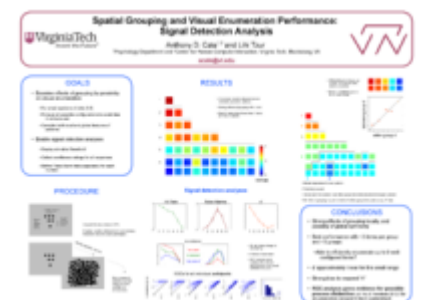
Spatial Grouping and Visual Enumeration Performance: Signal Detection Analysis

VirginiaTech

Invent the Future

Anthony D. Cate and Lin Tour

GOALS

RESULTS

PROCEDURE

Signal detection analyses

CONCLUSIONS

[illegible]